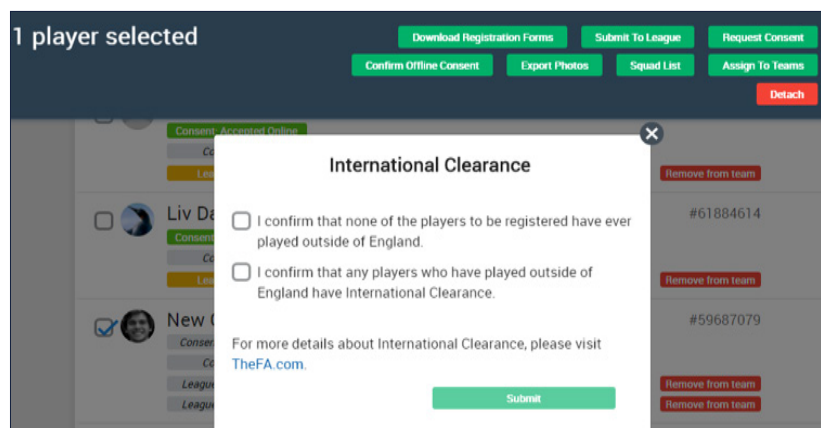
1 player selected

Download Registration Forms
Submit To League
Request Consent
Confirm Offline Consent
Export Photos
Squad List
Assign To Teams
Detach

Consent: Accepted Online
Co
Lea
Remove from team

Liv Da
Consent
Co
Lea
#61884614
Remove from team

New C
Consen
Co
League
League
#59687079
Remove from team
Remove from team

International Clearance

I confirm that none of the players to be registered have ever played outside of England.

I confirm that any players who have played outside of England have International Clearance.

For more details about International Clearance, please visit TheFA.com.

Submit